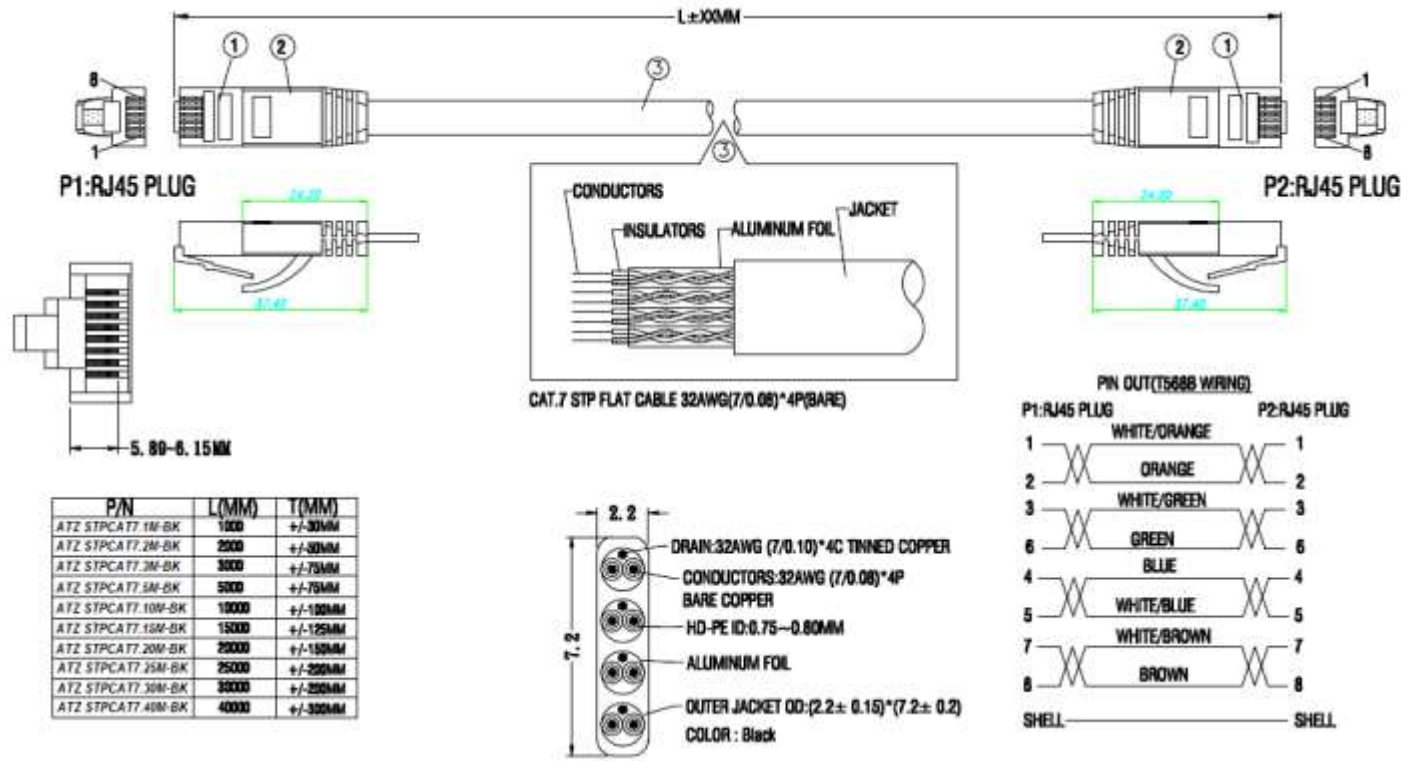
L±XXMM

1 2 3 2 1

8
1
P1:RJ45 PLUG

1
8
P2:RJ45 PLUG

24.30
37.40

24.30
37.40

3

CONDUCTORS
INSULATORS ALUMINUM FOIL JACKET

CAT.7 STP FLAT CABLE 32AWG(7/0.08)*4P(BARE)

5.80-6.15MM

| P/N | L(MM) | T(MM) |
|---|---|---|
| ATZ STPCAT7.1M-BK | 1000 | +/-30MM |
| ATZ STPCAT7.2M-BK | 2000 | +/-30MM |
| ATZ STPCAT7.3M-BK | 3000 | +/-75MM |
| ATZ STPCAT7.5M-BK | 5000 | +/-75MM |
| ATZ STPCAT7.10M-BK | 10000 | +/-100MM |
| ATZ STPCAT7.15M-BK | 15000 | +/-125MM |
| ATZ STPCAT7.20M-BK | 20000 | +/-150MM |
| ATZ STPCAT7.25M-BK | 25000 | +/-200MM |
| ATZ STPCAT7.30M-BK | 30000 | +/-250MM |
| ATZ STPCAT7.40M-BK | 40000 | +/-300MM |

2.2
7.2
DRAIN:32AWG (7/0.10)*4C TINNED COPPER
CONDUCTORS:32AWG (7/0.08)*4P BARE COPPER
HD-PE ID:0.75~0.80MM
ALUMINUM FOIL
OUTER JACKET OD:(2.2± 0.15)*(7.2± 0.2)
COLOR : Black

PIN OUT(T568B WIRING)
P1:RJ45 PLUG P2:RJ45 PLUG
1 WHITE/ORANGE 1
2 ORANGE 2
3 WHITE/GREEN 3
6 GREEN 6
4 BLUE 4
5 WHITE/BLUE 5
7 WHITE/BROWN 7
8 BROWN 8
SHELL SHELL